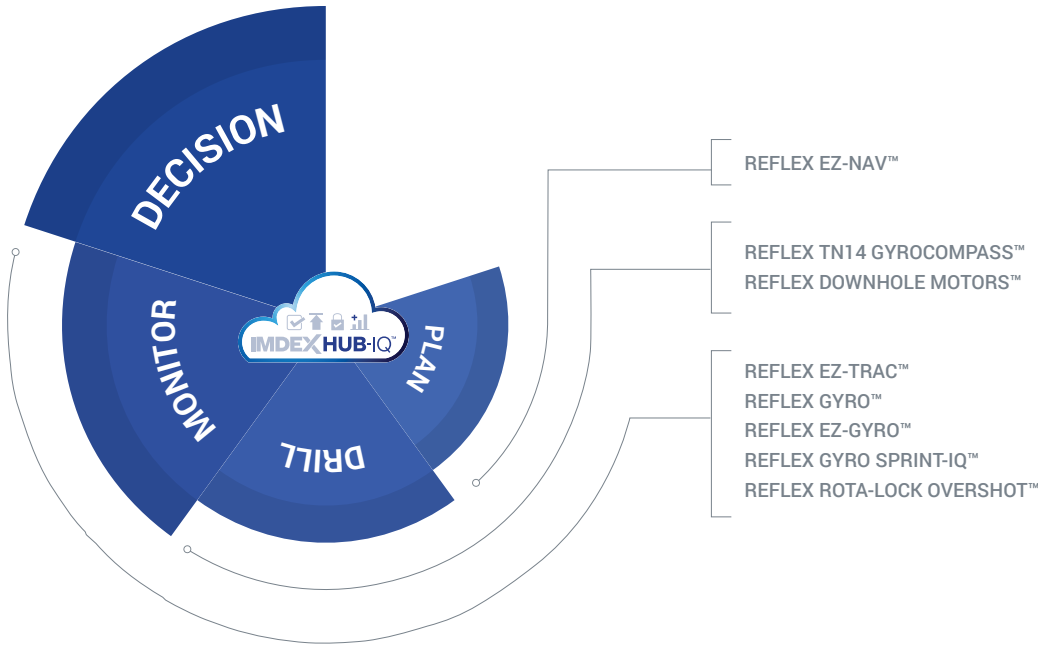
DECISION

MONITOR

IMDEX HUB-IQ™

PLAN

DRILL

REFLEX EZ-NAV™

REFLEX TN14 GYROCOMPASS™
REFLEX DOWNHOLE MOTORS™

REFLEX EZ-TRAC™
REFLEX GYRO™
REFLEX EZ-GYRO™
REFLEX GYRO SPRINT-IQ™
REFLEX ROTA-LOCK OVERSHOT™